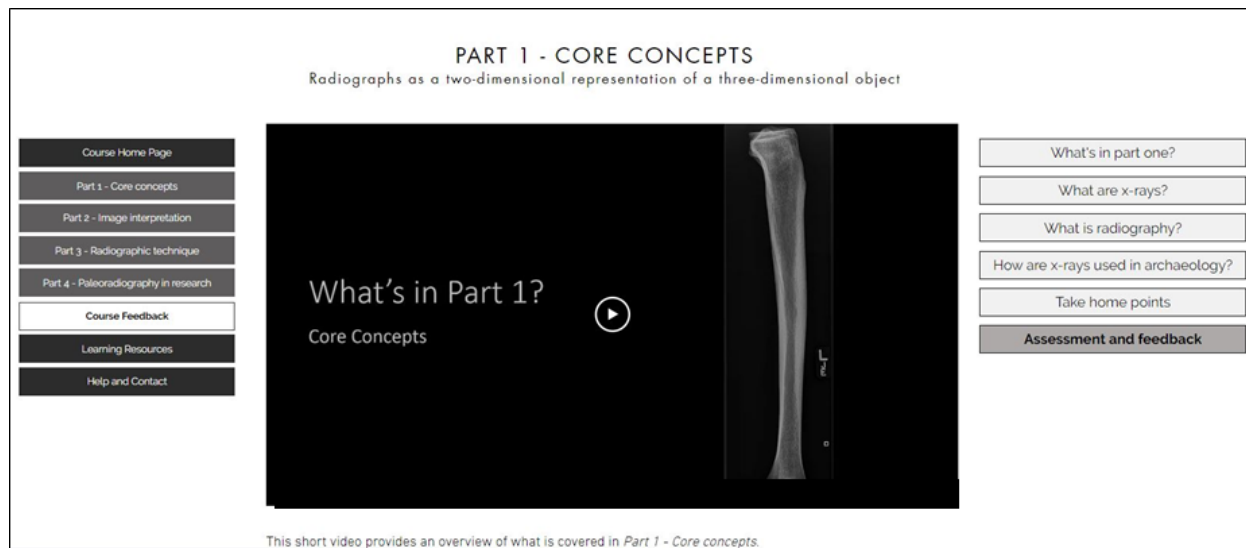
PART 1 - CORE CONCEPTS
Radiographs as a two-dimensional representation of a three-dimensional object

Course Home Page
Part 1 - Core concepts
Part 2 - Image interpretation
Part 3 - Radiographic technique
Part 4 - Paleoradiography in research
Course Feedback
Learning Resources
Help and Contact

What's in Part 1?
Core Concepts

What's in part one?
What are x-rays?
What is radiography?
How are x-rays used in archaeology?
Take home points
Assessment and feedback

This short video provides an overview of what is covered in *Part 1 - Core concepts*.